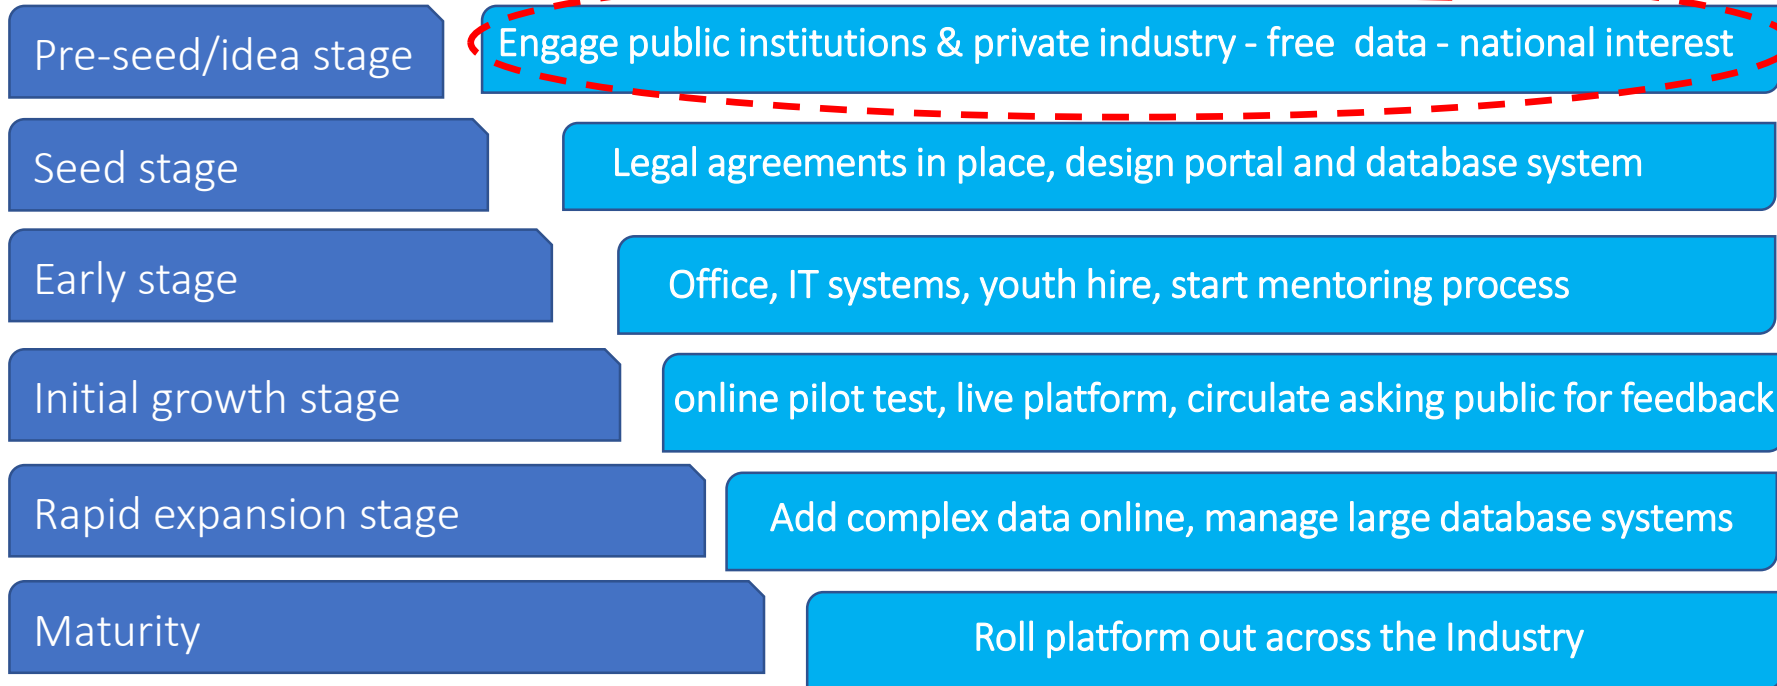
Pre-seed/idea stage

Engage public institutions & private industry - free data - national interest

Seed stage

Legal agreements in place, design portal and database system

Early stage

Office, IT systems, youth hire, start mentoring process

Initial growth stage

online pilot test, live platform, circulate asking public for feedback

Rapid expansion stage

Add complex data online, manage large database systems

Maturity

Roll platform out across the Industry